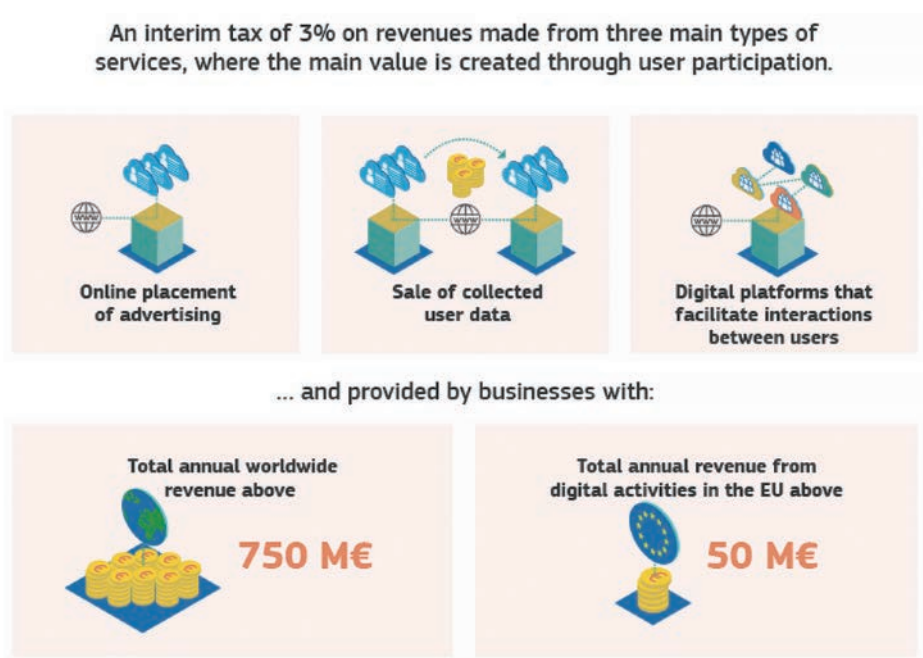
An interim tax of 3% on revenues made from three main types of services, where the main value is created through user participation.

www

Online placement of advertising

www

Sale of collected user data

www

Digital platforms that facilitate interactions between users

... and provided by businesses with:

Total annual worldwide revenue above

750 M€

Total annual revenue from digital activities in the EU above

50 M€